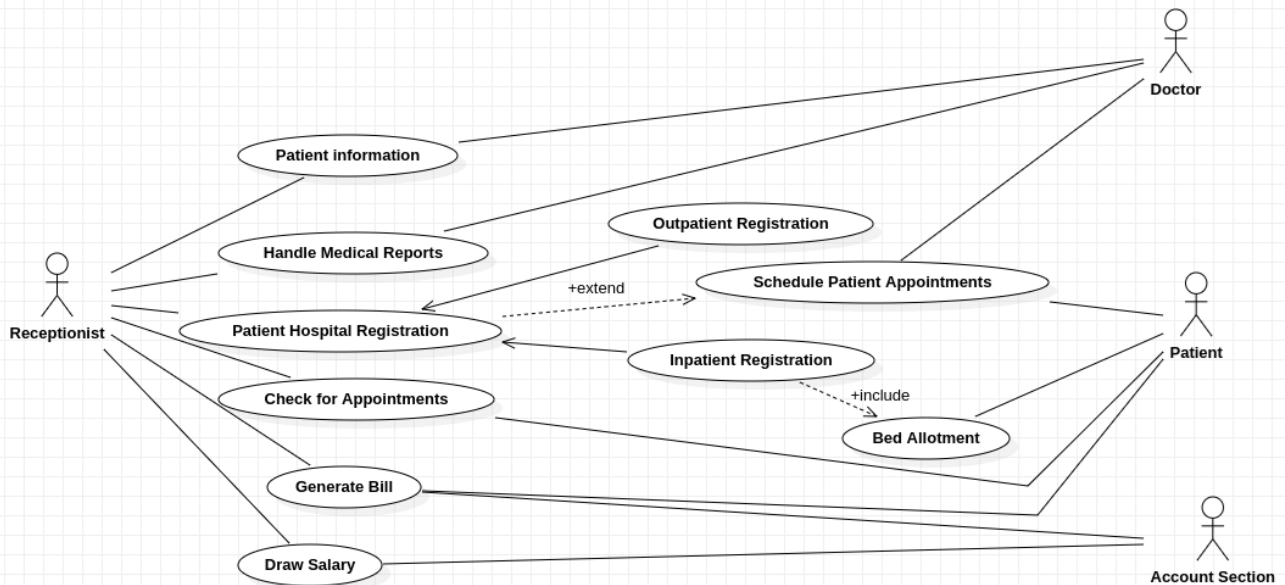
Doctor

Patient information

Handle Medical Reports

Outpatient Registration

Schedule Patient Appointments

+extend

Receptionist

Patient Hospital Registration

Patient

Inpatient Registration

+include

Check for Appointments

Bed Allotment

Generate Bill

Draw Salary

Account Section